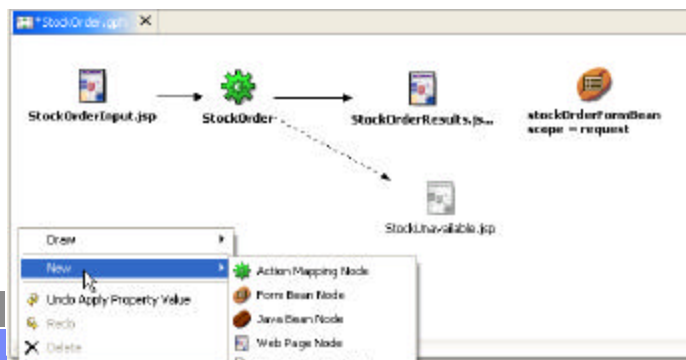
*StockOrder.gph

StockOrderInput.jsp

StockOrder

StockOrderResults.js...

stockOrderFormBean
scope = request

StockUnavailable.jsp

Draw

New

Undo Apply Property Value

Redo

Delete

Action Mapping Node

Form Bean Node

Java Bean Node

Web Page Node